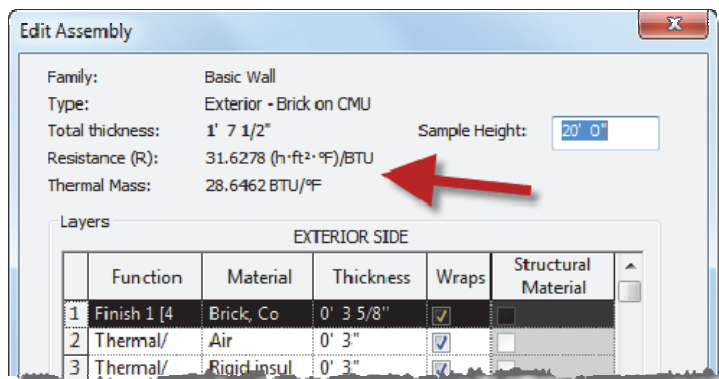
Edit Assembly

Family: Basic Wall
Type: Exterior - Brick on CMU
Total thickness: 1' 7 1/2"
Sample Height: 20' 0"
Resistance (R): 31.6278 (h·ft²·°F)/BTU
Thermal Mass: 28.6462 BTU/°F

Layers

EXTERIOR SIDE

| | Function | Material | Thickness | Wraps | Structural Material |
|---|---|---|---|---|---|
| 1 | Finish 1 [4 | Brick, Co | 0' 3 5/8" | ☑ | ☐ |
| 2 | Thermal/ | Air | 0' 3" | ☑ | ☐ |
| 3 | Thermal/ | Rigid insul | 0' 3" | ☑ | ☐ |